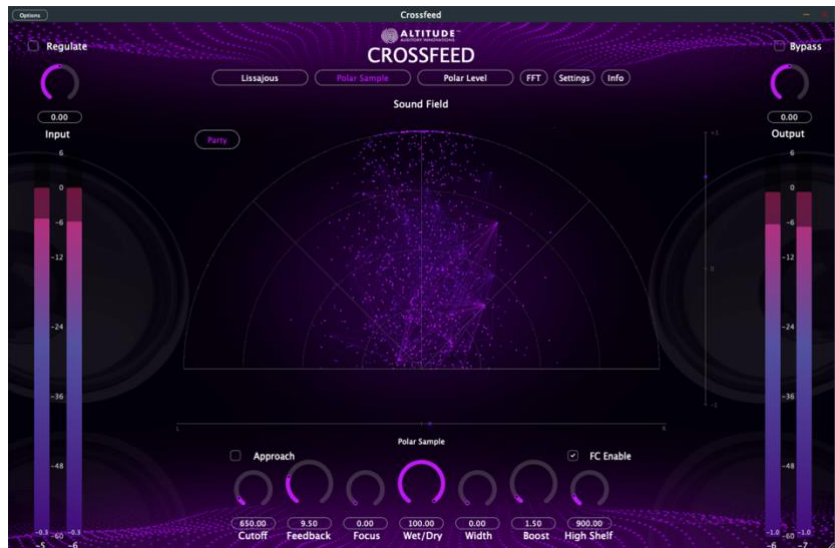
Options

Crossfeed

Regulate

ALTITUDE
AUDITORY INNOVATIONS

CROSSFEED

Bypass

Lissajous

Polar Sample

Polar Level

FFT

Settings

Info

0.00

Input

Sound Field

0.00

Output

Party

6

0

-6

-12

-24

-36

-48

-0.3 -60 -0.3

-5 -6

6

0

-6

-12

-24

-36

-48

-1.0 -60 -1.0

-6 -7

Polar Sample

Approach

FC Enable

650.00
Cutoff

9.50
Feedback

0.00
Focus

100.00
Wet/Dry

0.00
Width

1.50
Boost

900.00
High Shelf